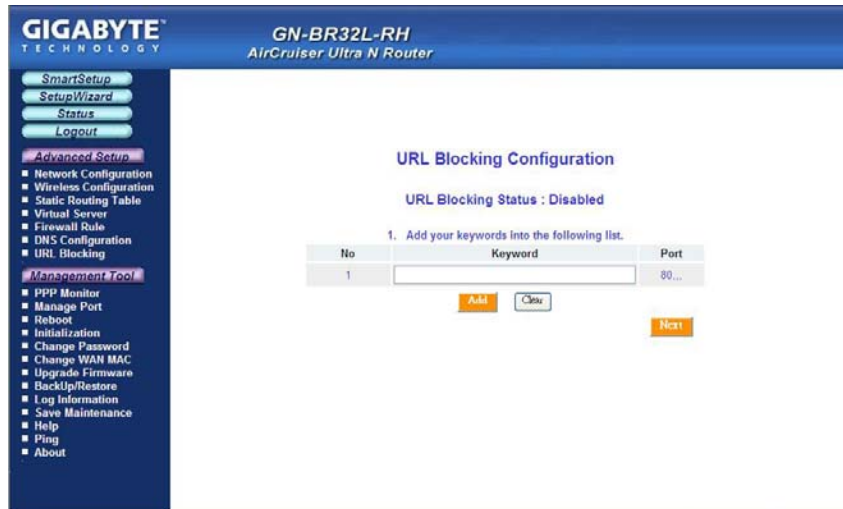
GIGABYTE
TECHNOLOGY

GN-BR32L-RH
AirCruiser Ultra N Router

SmartSetup
SetupWizard
Status
Logout

Advanced Setup
- Network Configuration
- Wireless Configuration
- Static Routing Table
- Virtual Server
- Firewall Rule
- DNS Configuration
- URL Blocking

Management Tool
- PPP Monitor
- Manage Port
- Reboot
- Initialization
- Change Password
- Change WAN MAC
- Upgrade Firmware
- BackUp/Restore
- Log Information
- Save Maintenance
- Help
- Ping
- About

URL Blocking Configuration

URL Blocking Status : Disabled

1. Add your keywords into the following list.

| No | Keyword | Port |
|---|---|---|
| 1 | | 80... |

Add Clear

Next